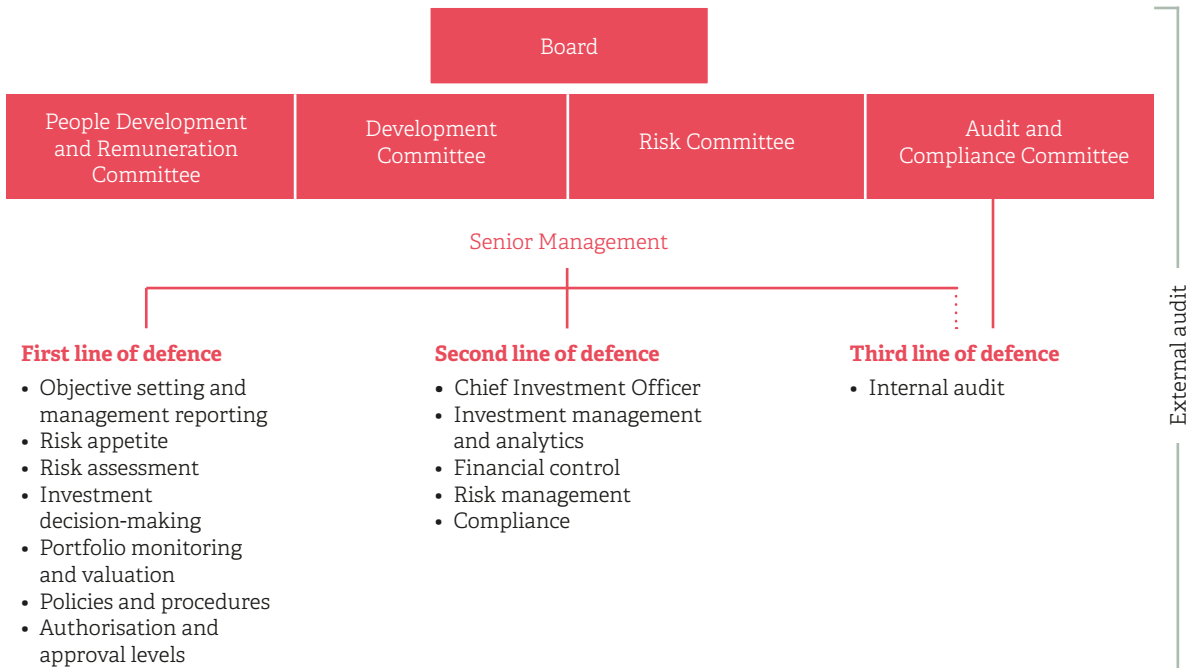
Board

People Development and Remuneration Committee

Development Committee

Risk Committee

Audit and Compliance Committee

Senior Management

First line of defence
• Objective setting and management reporting
• Risk appetite
• Risk assessment
• Investment decision-making
• Portfolio monitoring and valuation
• Policies and procedures
• Authorisation and approval levels

Second line of defence
• Chief Investment Officer
• Investment management and analytics
• Financial control
• Risk management
• Compliance

Third line of defence
• Internal audit

External audit